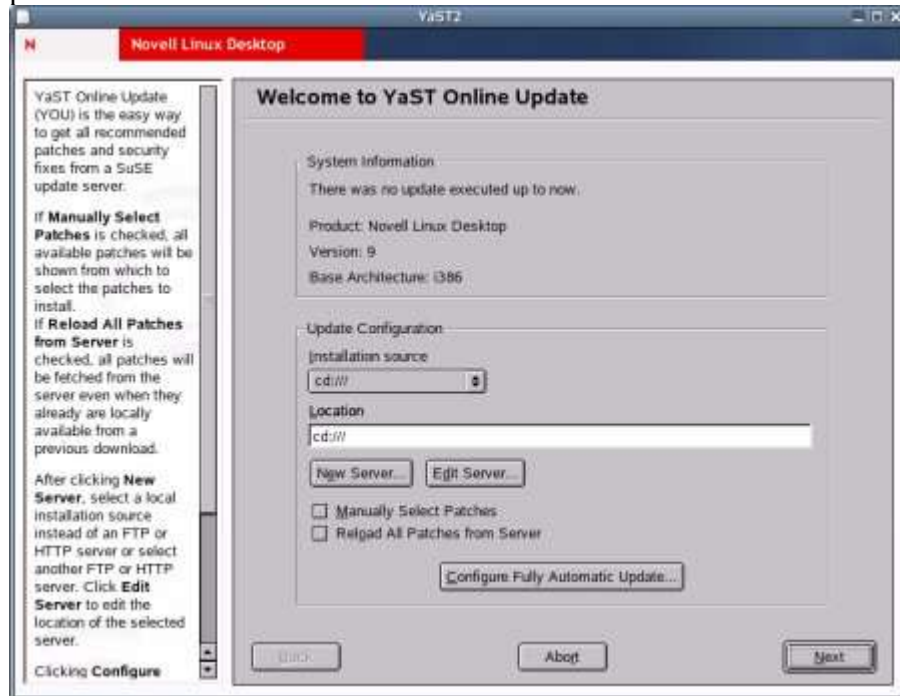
YaST2

N Novell Linux Desktop

YaST Online Update (YOU) is the easy way to get all recommended patches and security fixes from a SuSE update server.

If **Manually Select Patches** is checked, all available patches will be shown from which to select the patches to install.
If **Reload All Patches from Server** is checked, all patches will be fetched from the server even when they already are locally available from a previous download.

After clicking **New Server**, select a local installation source instead of an FTP or HTTP server or select another FTP or HTTP server. Click **Edit Server** to edit the location of the selected server.

Clicking **Configure**

Welcome to YaST Online Update

System Information

There was no update executed up to now.

Product: Novell Linux Desktop

Version: 9

Base Architecture: i386

Update Configuration

Installation source

cd:///

Location

cd:///

New Server... Edit Server...

Manually Select Patches

Reload All Patches from Server

Configure Fully Automatic Update...

Back

Abort

Next